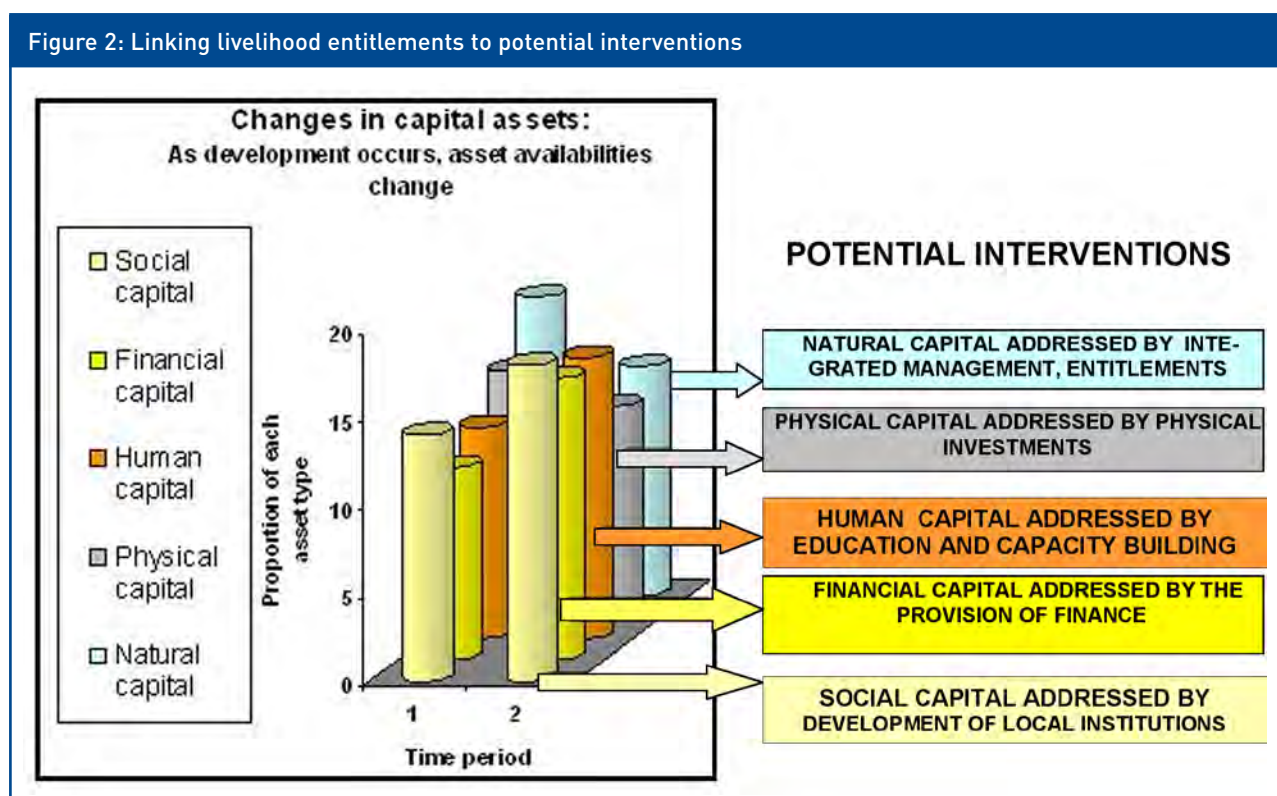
Figure 2: Linking livelihood entitlements to potential interventions

Changes in capital assets:
As development occurs, asset availabilities change

Social capital
Financial capital
Human capital
Physical capital
Natural capital

Proportion of each asset type

20
15
10
5
0

1
2

Time period

POTENTIAL INTERVENTIONS

NATURAL CAPITAL ADDRESSED BY INTEGRATED MANAGEMENT, ENTITLEMENTS

PHYSICAL CAPITAL ADDRESSED BY PHYSICAL INVESTMENTS

HUMAN CAPITAL ADDRESSED BY EDUCATION AND CAPACITY BUILDING

FINANCIAL CAPITAL ADDRESSED BY THE PROVISION OF FINANCE

SOCIAL CAPITAL ADDRESSED BY DEVELOPMENT OF LOCAL INSTITUTIONS